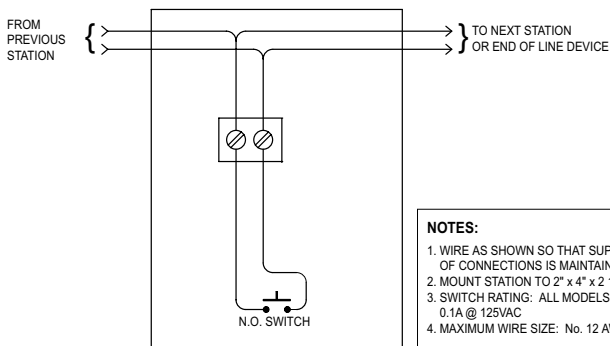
FROM PREVIOUS STATION

TO NEXT STATION OR END OF LINE DEVICE

N.O. SWITCH

NOTES:

1. WIRE AS SHOWN SO THAT SUP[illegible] OF CONNECTIONS IS MAINTAIN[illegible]
2. MOUNT STATION TO 2" x 4" x 2 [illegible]
3. SWITCH RATING: ALL MODELS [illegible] 0.1A @ 125VAC
4. MAXIMUM WIRE SIZE: No. 12 A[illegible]